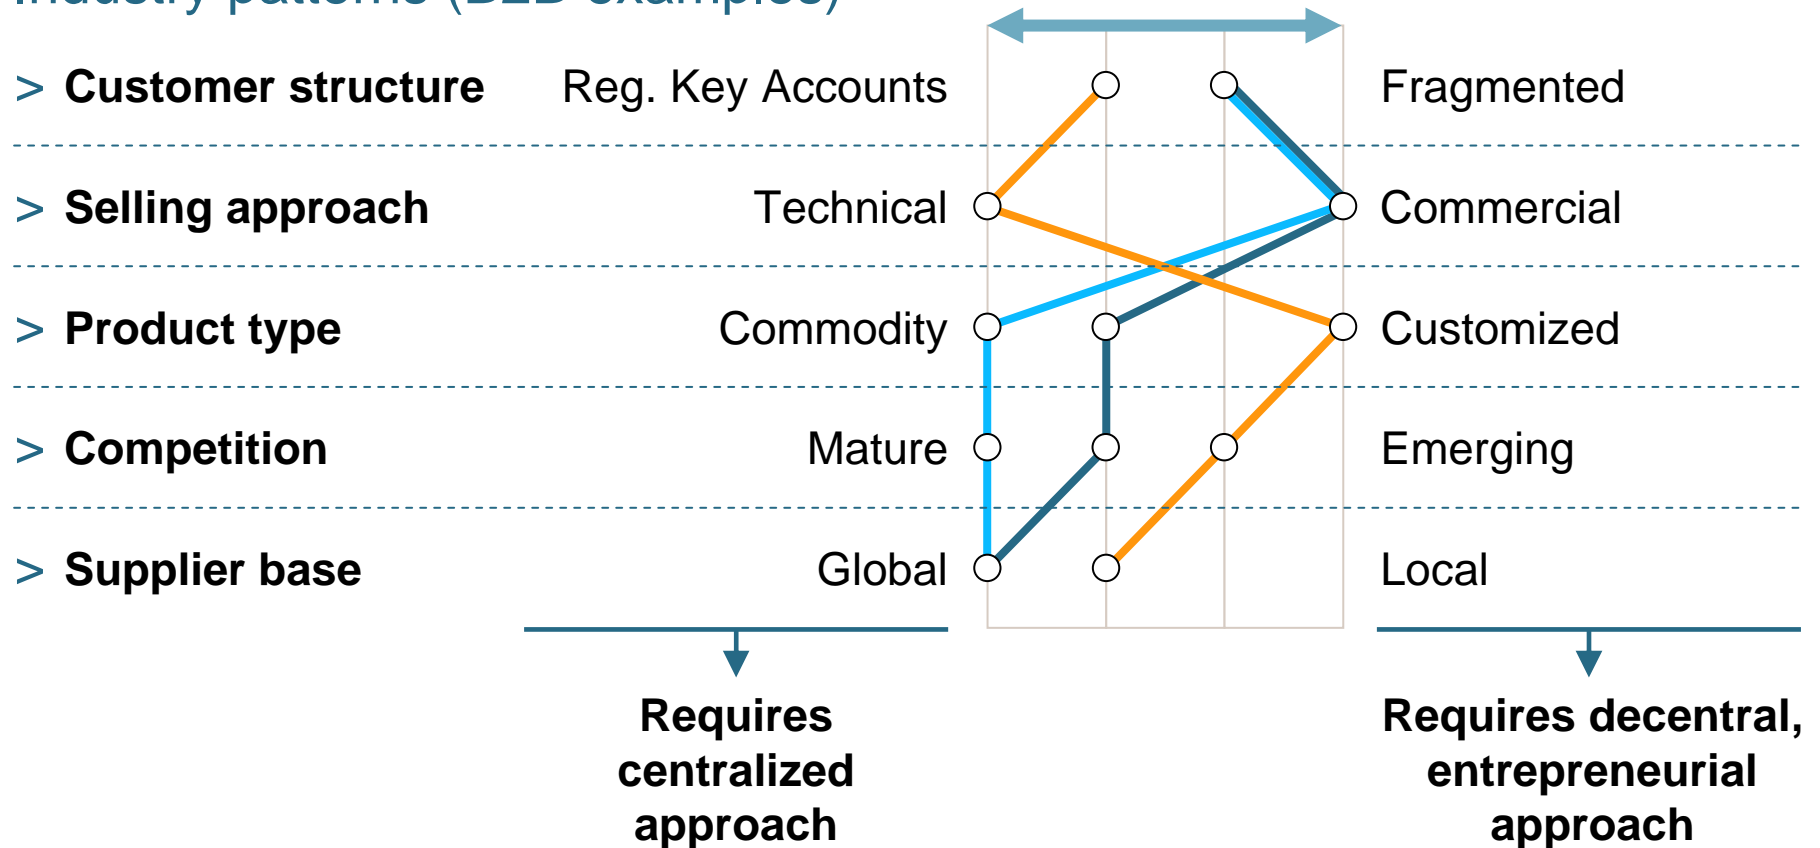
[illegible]

> Customer structure Reg. Key Accounts Fragmented

> Selling approach Technical Commercial

> Product type Commodity Customized

> Competition Mature Emerging

> Supplier base Global Local

Requires centralized approach

Requires decentral, entrepreneurial approach